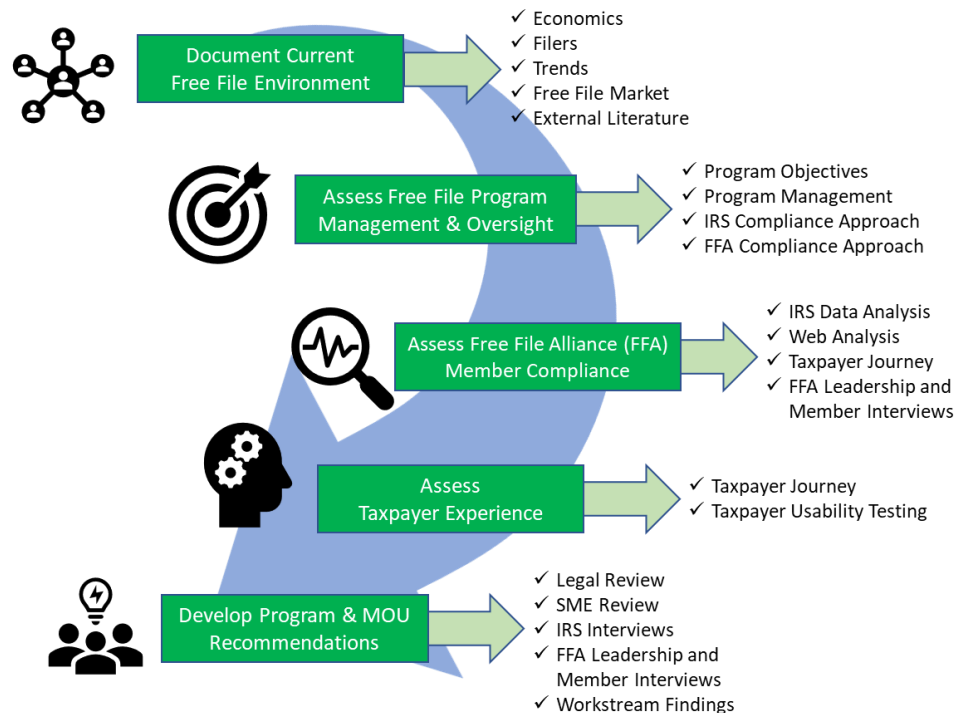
Document Current Free File Environment

✓ Economics
✓ Filers
✓ Trends
✓ Free File Market
✓ External Literature

Assess Free File Program Management & Oversight

✓ Program Objectives
✓ Program Management
✓ IRS Compliance Approach
✓ FFA Compliance Approach

Assess Free File Alliance (FFA) Member Compliance

✓ IRS Data Analysis
✓ Web Analysis
✓ Taxpayer Journey
✓ FFA Leadership and Member Interviews

Assess Taxpayer Experience

✓ Taxpayer Journey
✓ Taxpayer Usability Testing

Develop Program & MOU Recommendations

✓ Legal Review
✓ SME Review
✓ IRS Interviews
✓ FFA Leadership and Member Interviews
✓ Workstream Findings